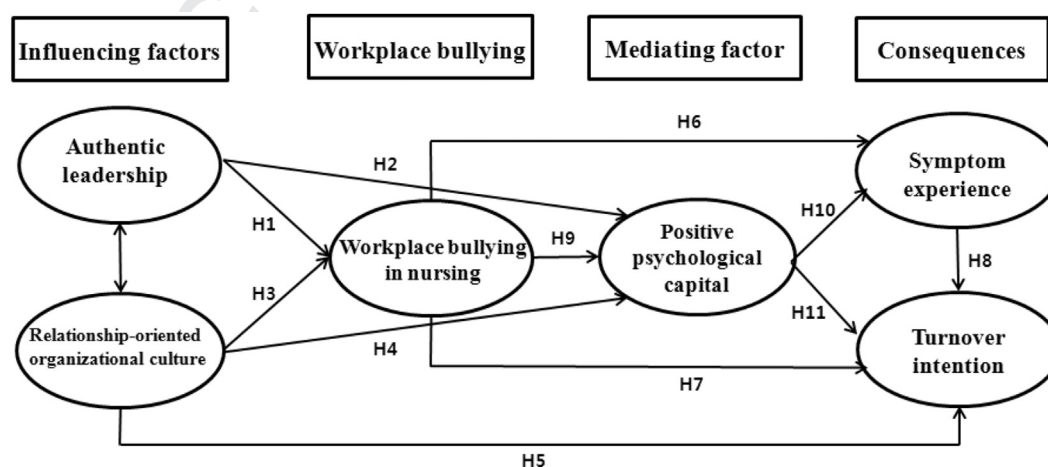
Influencing factors

Workplace bullying

Mediating factor

Consequences

Authentic leadership

Relationship-oriented organizational culture

Workplace bullying in nursing

Positive psychological capital

Symptom experience

Turnover intention

H1

H2

H3

H4

H5

H6

H7

H8

H9

H10

H11